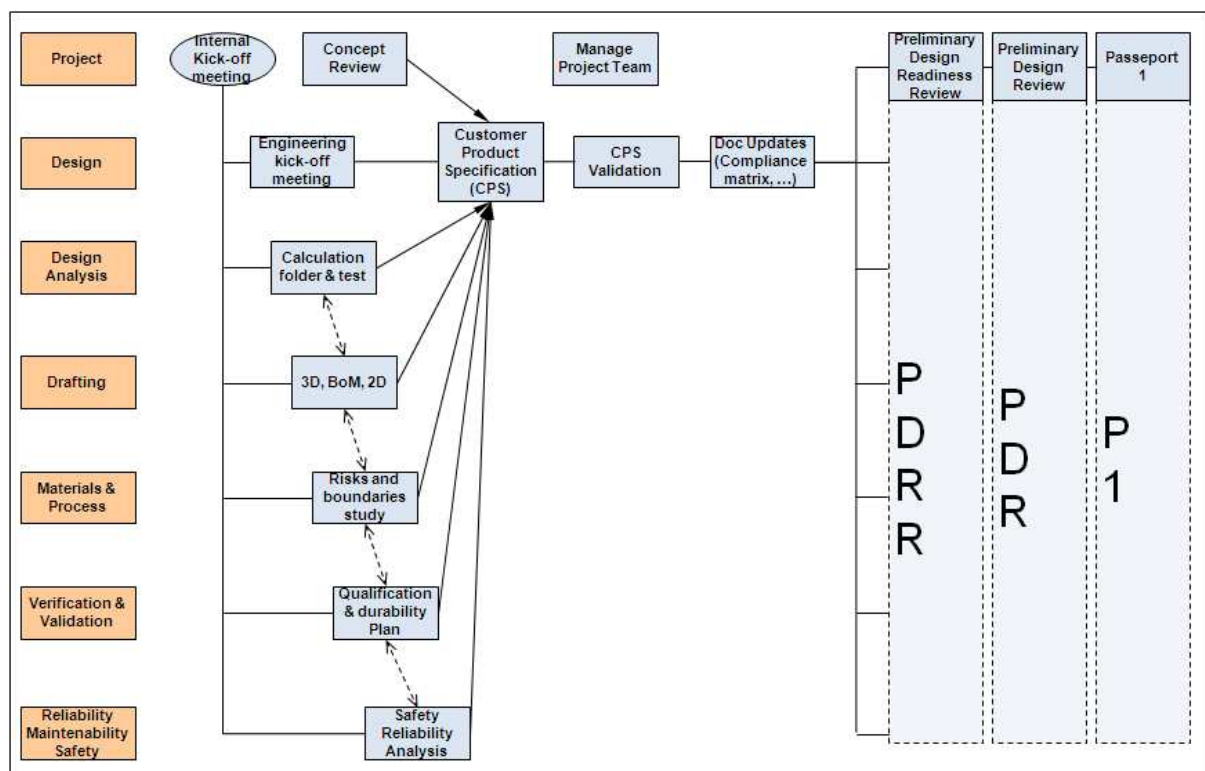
Project

Design

Design Analysis

Drafting

Materials & Process

Verification & Validation

Reliability Maintenability Safety

Internal Kick-off meeting

Concept Review

Manage Project Team

Engineering kick-off meeting

Customer Product Specification (CPS)

CPS Validation

Doc Updates (Compliance matrix, …)

Calculation folder & test

3D, BoM, 2D

Risks and boundaries study

Qualification & durability Plan

Safety Reliability Analysis

Preliminary Design Readiness Review

Preliminary Design Review

Passeport 1

P
D
R
R

P
D
R

P
1